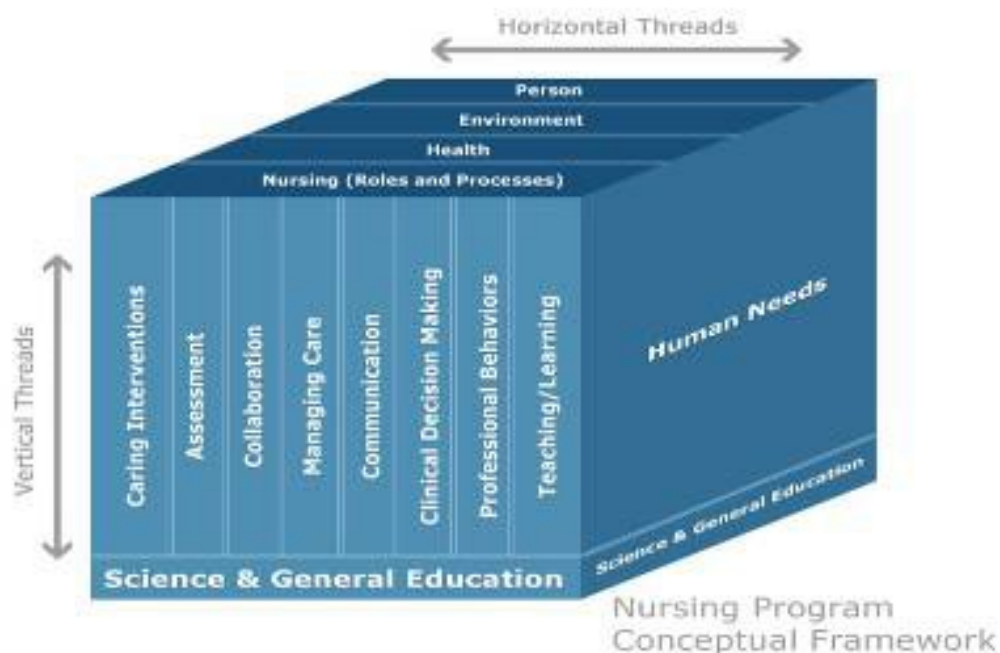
Horizontal Threads

Person
Environment
Health
Nursing (Roles and Processes)

Vertical Threads

Caring Interventions
Assessment
Collaboration
Managing Care
Communication
Clinical Decision Making
Professional Behaviors
Teaching/Learning

Human Needs

Science & General Education

Science & General Education

Nursing Program
Conceptual Framework